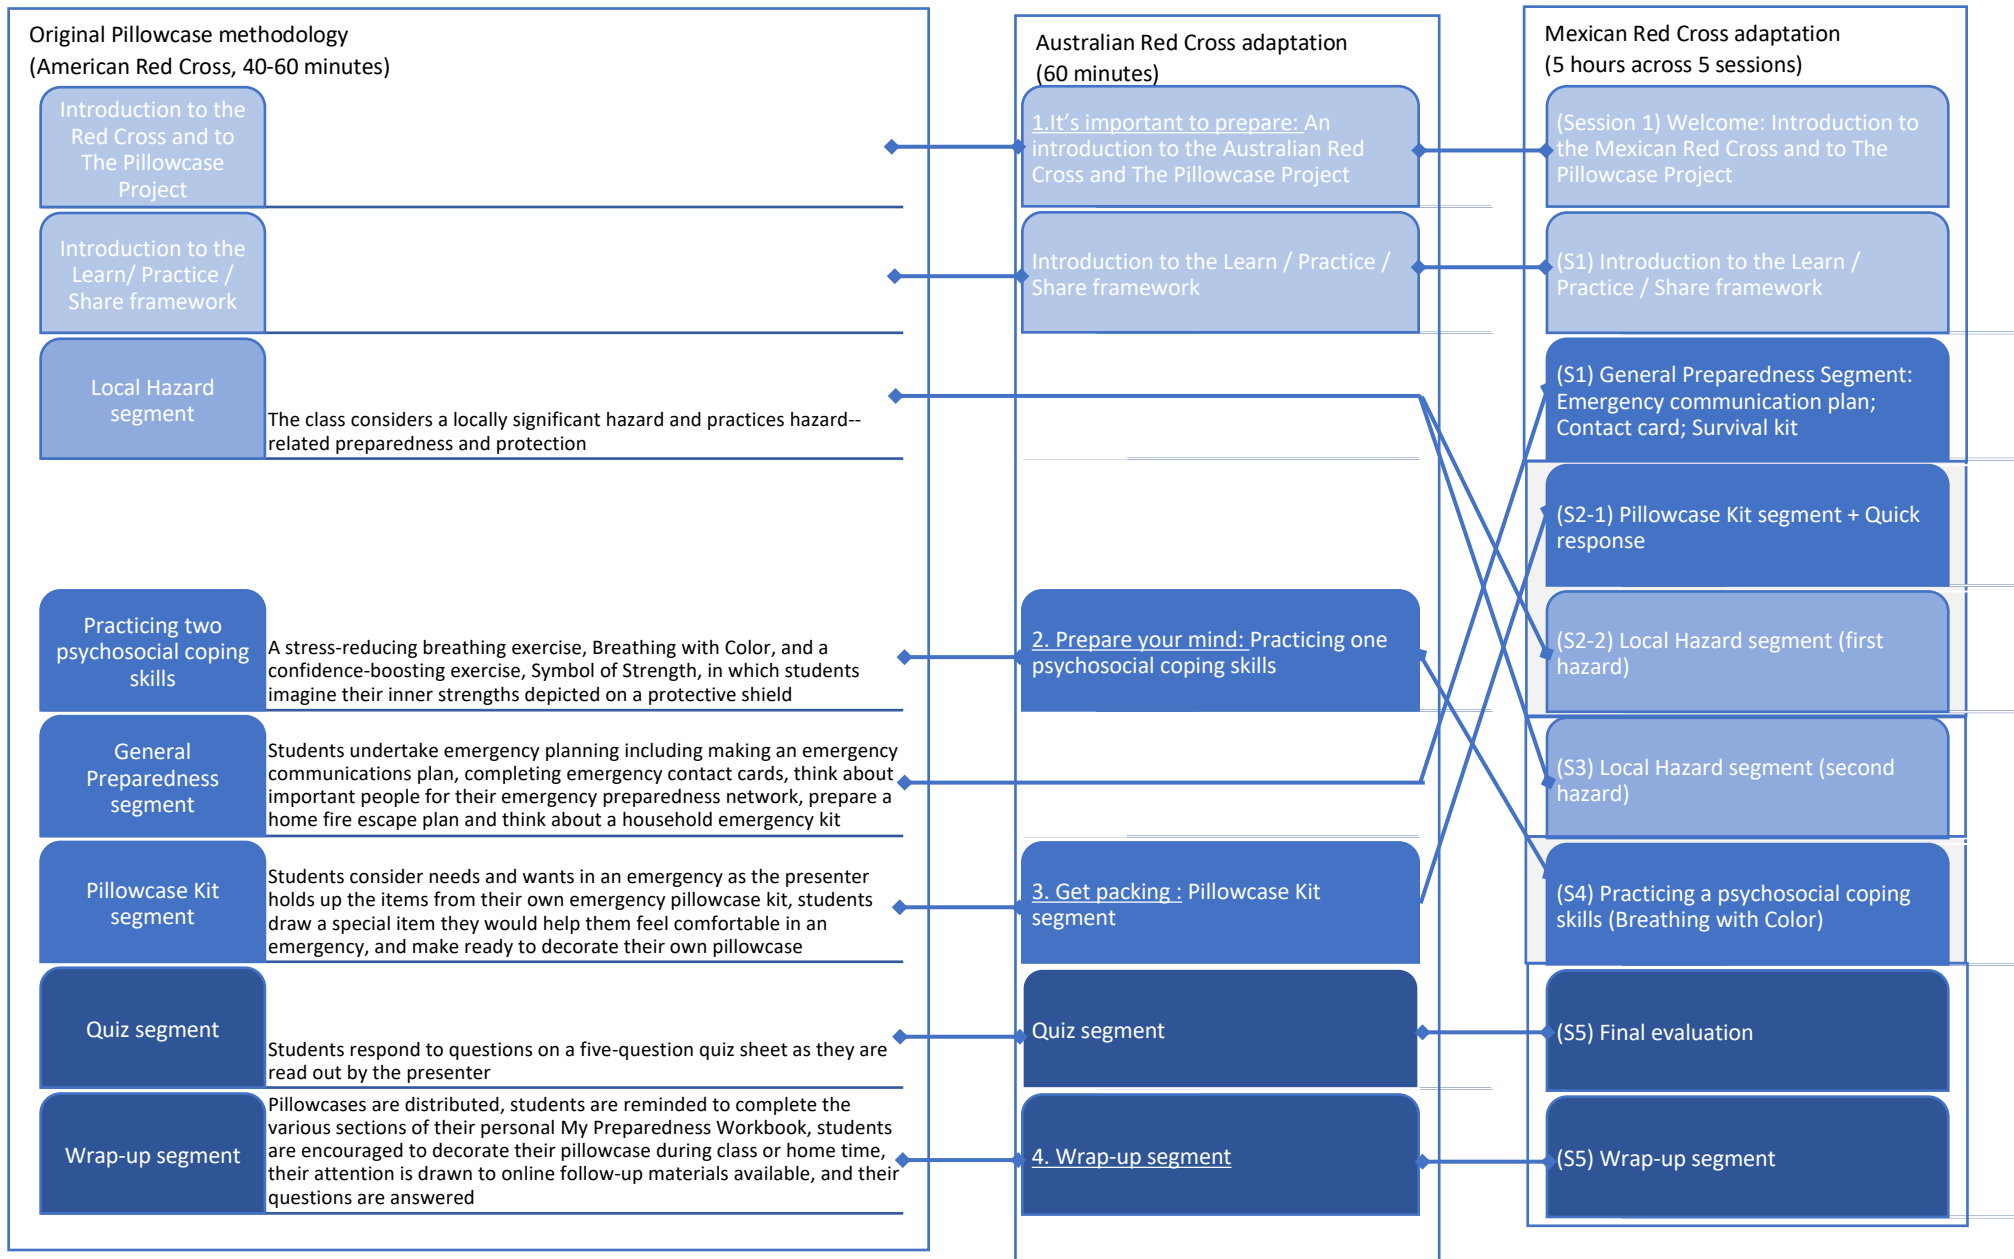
Original Pillowcase methodology
(American Red Cross, 40-60 minutes)

Introduction to the Red Cross and to The Pillowcase Project

Introduction to the Learn/ Practice / Share framework

Local Hazard segment
The class considers a locally significant hazard and practices hazard--related preparedness and protection

Practicing two psychosocial coping skills
A stress-reducing breathing exercise, Breathing with Color, and a confidence-boosting exercise, Symbol of Strength, in which students imagine their inner strengths depicted on a protective shield

General Preparedness segment
Students undertake emergency planning including making an emergency communications plan, completing emergency contact cards, think about important people for their emergency preparedness network, prepare a home fire escape plan and think about a household emergency kit

Pillowcase Kit segment
Students consider needs and wants in an emergency as the presenter holds up the items from their own emergency pillowcase kit, students draw a special item they would help them feel comfortable in an emergency, and make ready to decorate their own pillowcase

Quiz segment
Students respond to questions on a five-question quiz sheet as they are read out by the presenter

Wrap-up segment
Pillowcases are distributed, students are reminded to complete the various sections of their personal My Preparedness Workbook, students are encouraged to decorate their pillowcase during class or home time, their attention is drawn to online follow-up materials available, and their questions are answered

Australian Red Cross adaptation
(60 minutes)

1.It's important to prepare: An introduction to the Australian Red Cross and The Pillowcase Project

Introduction to the Learn / Practice / Share framework

2. Prepare your mind: Practicing one psychosocial coping skills

3. Get packing : Pillowcase Kit segment

Quiz segment

4. Wrap-up segment

Mexican Red Cross adaptation
(5 hours across 5 sessions)

(Session 1) Welcome: Introduction to the Mexican Red Cross and to The Pillowcase Project

(S1) Introduction to the Learn / Practice / Share framework

(S1) General Preparedness Segment: Emergency communication plan; Contact card; Survival kit

(S2-1) Pillowcase Kit segment + Quick response

(S2-2) Local Hazard segment (first hazard)

(S3) Local Hazard segment (second hazard)

(S4) Practicing a psychosocial coping skills (Breathing with Color)

(S5) Final evaluation

(S5) Wrap-up segment